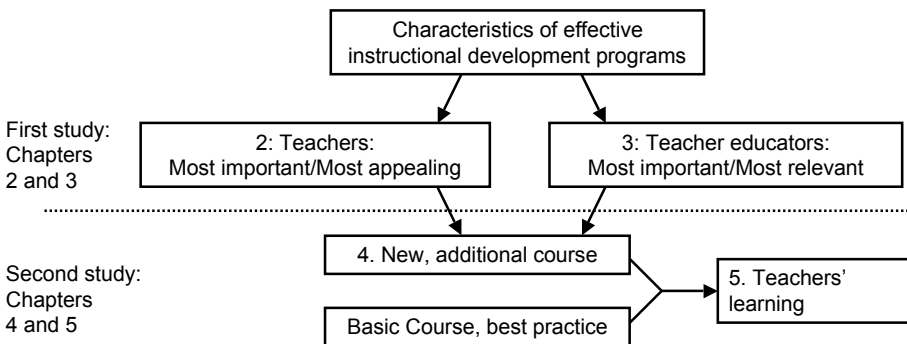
Characteristics of effective instructional development programs

First study: Chapters 2 and 3

2: Teachers: Most important/Most appealing

3: Teacher educators: Most important/Most relevant

Second study: Chapters 4 and 5

4. New, additional course

Basic Course, best practice

5. Teachers' learning